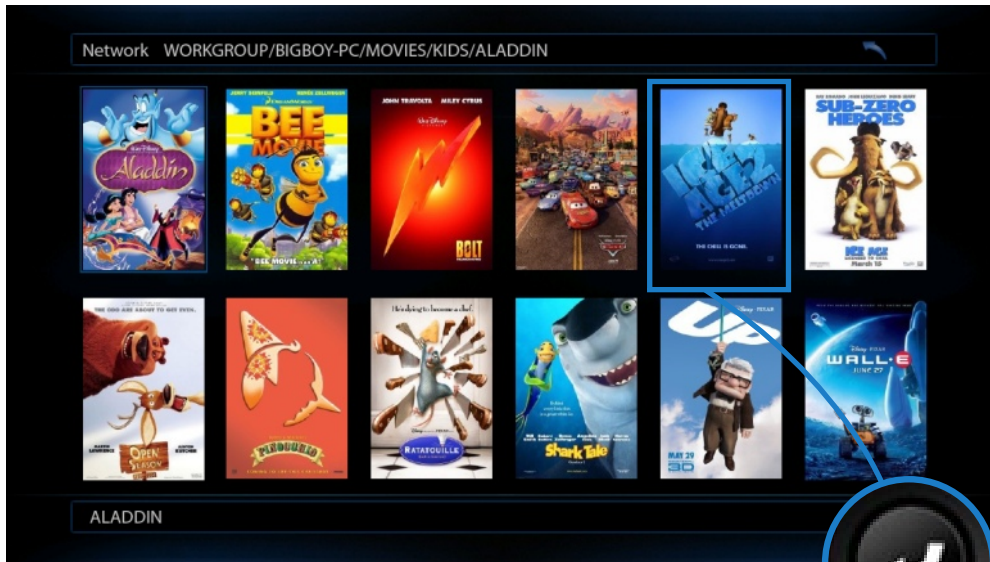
Network WORKGROUP/BIGBOY-PC/MOVIES/KIDS/ALADDIN

Walt Disney
Aladdin

JERRY SEINFELD RENEE ZELLWEGER
BEE MOVIE
"BEE MOVIE"...A

JOHN TRAVOLTA MILEY CYRUS
Walt Disney
BOLT

ICE AGE 2
THE MELTDOWN
THE OREO IS GONE.

SUB-ZERO HEROES
ICE AGE
March 15

THE ODDS ARE ABOUT TO GET EVEN.
OPEN SEASON

PINOCCHIO

He's dying to become a chef.
RATATOUILLE

Shark Tale

UP
MAY 29
3D

WALL·E
JUNE 27

ALADDIN